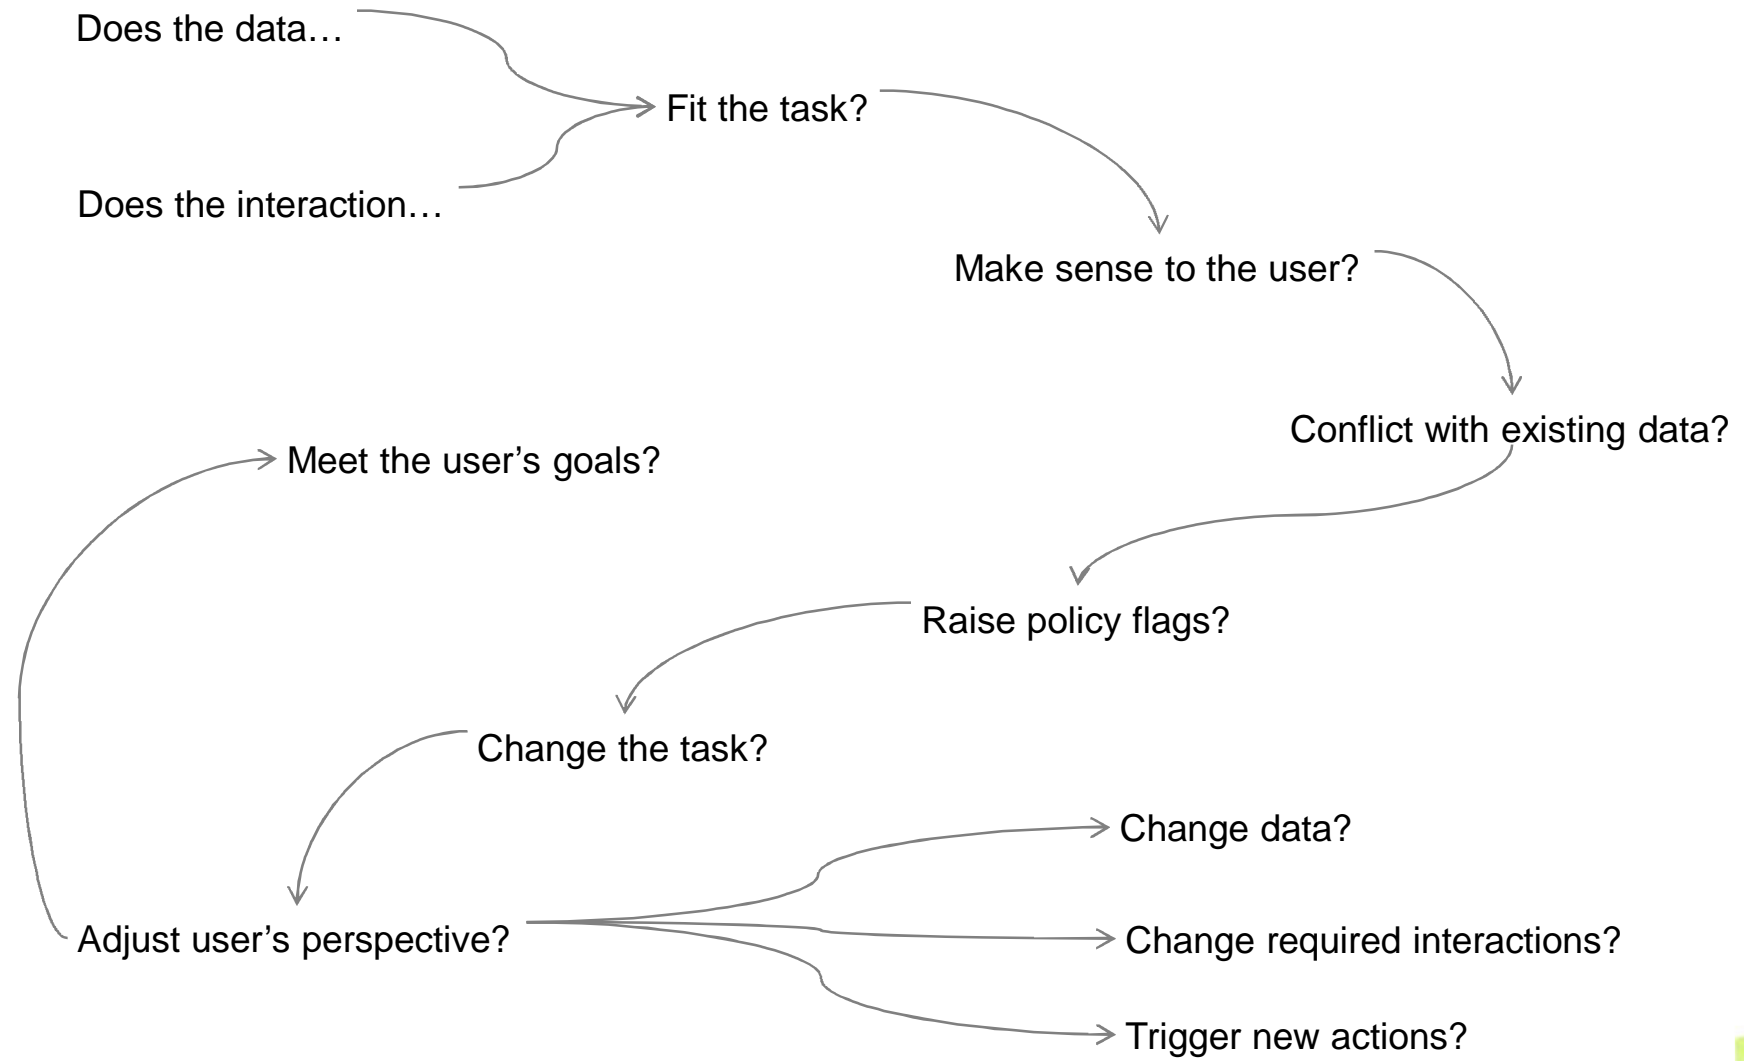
Does the data…

Does the interaction…

Fit the task?

Make sense to the user?

Conflict with existing data?

Meet the user’s goals?

Raise policy flags?

Change the task?

Change data?

Adjust user’s perspective?

Change required interactions?

Trigger new actions?